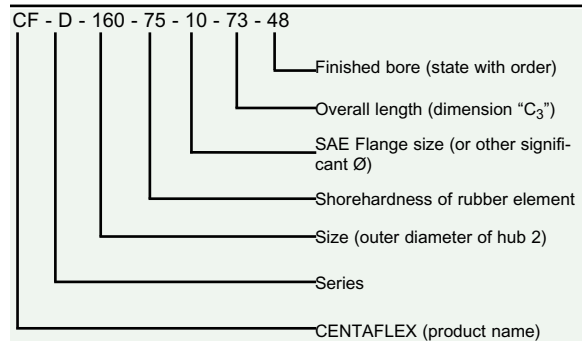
CF - D - 160 - 75 - 10 - 73 - 48

Finished bore (state with order)

Overall length (dimension "$C_3$")

SAE Flange size (or other significant Ø)

Shorehardness of rubber element

Size (outer diameter of hub 2)

Series

CENTAFLEX (product name)